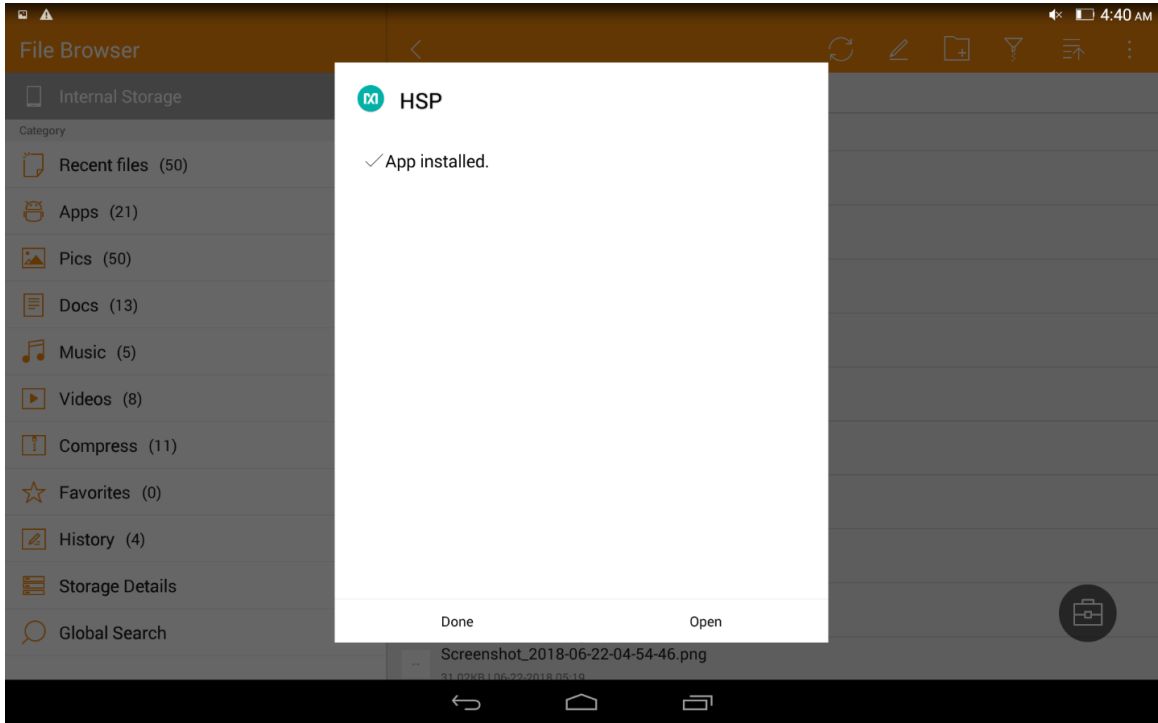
4:40 AM

File Browser

Internal Storage

Category

Recent files (50)

Apps (21)

Pics (50)

Docs (13)

Music (5)

Videos (8)

Compress (11)

Favorites (0)

History (4)

Storage Details

Global Search

HSP

App installed.

Done

Open

Screenshot_2018-06-22-04-54-46.png

31.02KB | 06-22-2018 05:19